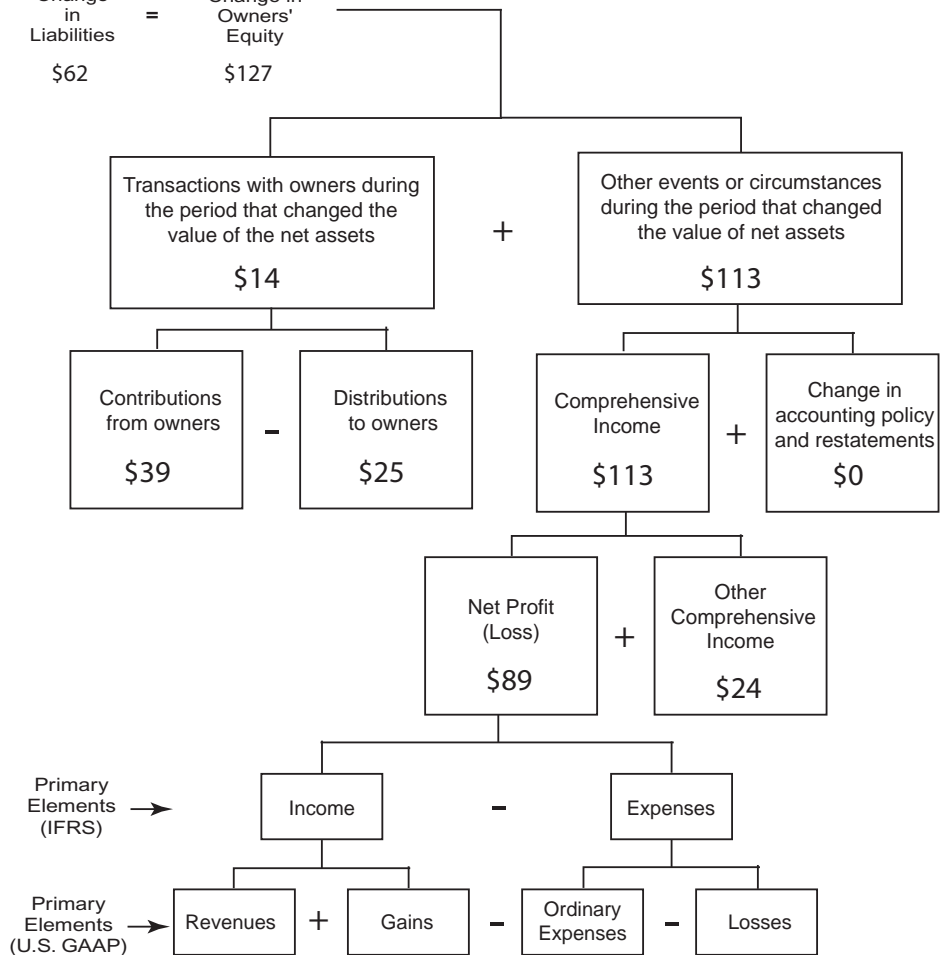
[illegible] in Liabilities = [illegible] Owners' Equity

\$62 \$127

Transactions with owners during the period that changed the value of the net assets

\$14

+

Other events or circumstances during the period that changed the value of net assets

\$113

Contributions from owners

\$39

-

Distributions to owners

\$25

Comprehensive Income

\$113

+

Change in accounting policy and restatements

\$0

Net Profit (Loss)

\$89

+

Other Comprehensive Income

\$24

Primary Elements (IFRS)

Income

-

Expenses

Primary Elements (U.S. GAAP)

Revenues

+

Gains

-

Ordinary Expenses

-

Losses